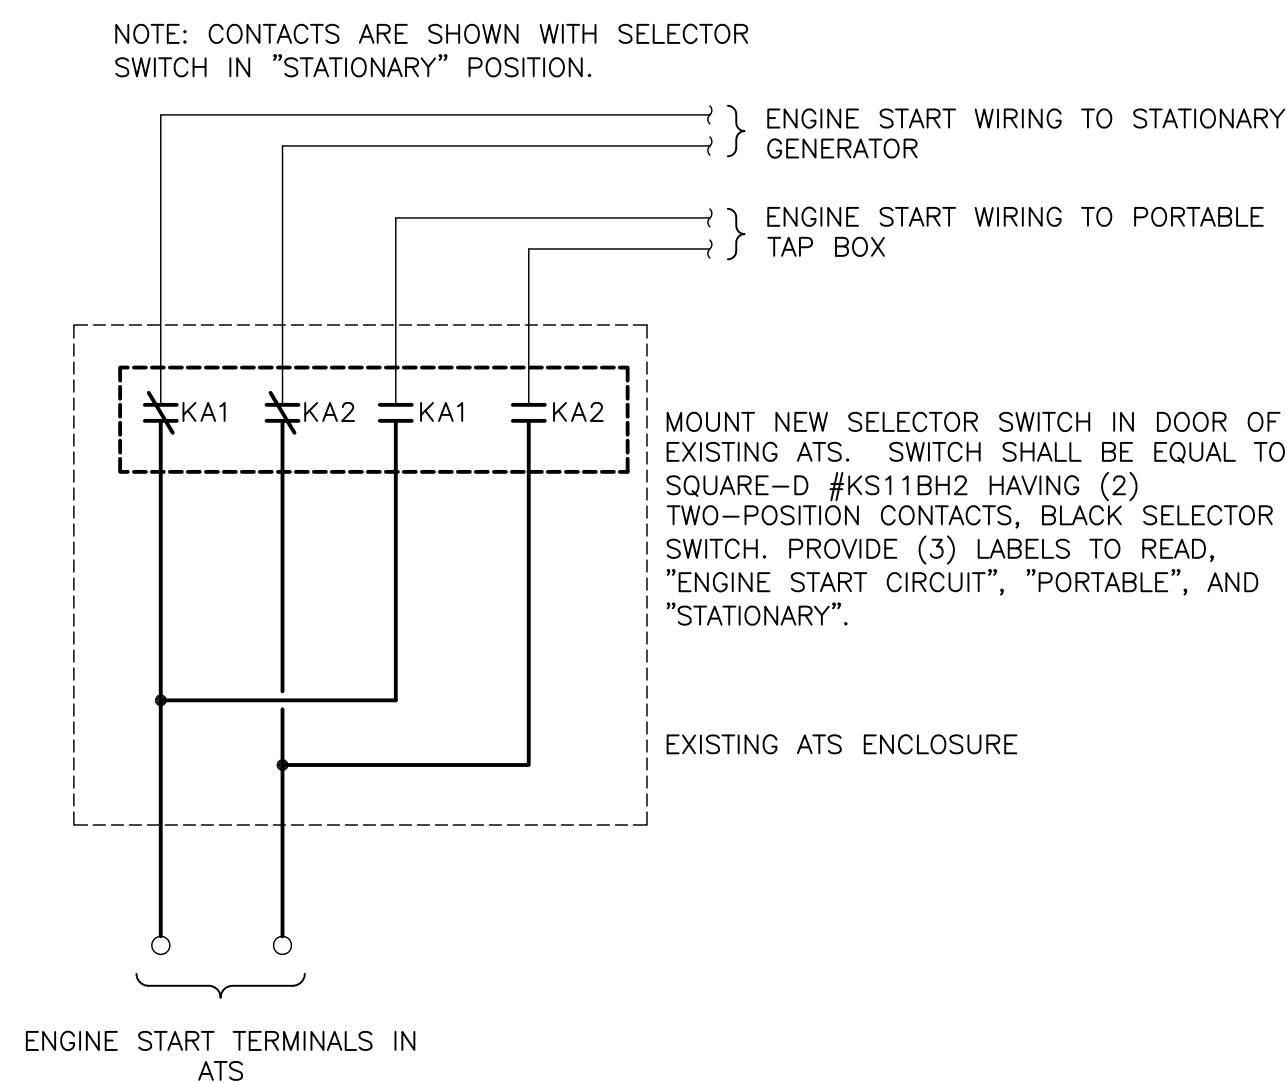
NOTE: CONTACTS ARE SHOWN WITH SELECTOR SWITCH IN "STATIONARY" POSITION.

ENGINE START WIRING TO STATIONARY GENERATOR

ENGINE START WIRING TO PORTABLE TAP BOX

KA1 KA2 KA1 KA2

MOUNT NEW SELECTOR SWITCH IN DOOR OF EXISTING ATS. SWITCH SHALL BE EQUAL TO SQUARE-D #KS11BH2 HAVING (2) TWO-POSITION CONTACTS, BLACK SELECTOR SWITCH. PROVIDE (3) LABELS TO READ, "ENGINE START CIRCUIT", "PORTABLE", AND "STATIONARY".

EXISTING ATS ENCLOSURE

ENGINE START TERMINALS IN ATS